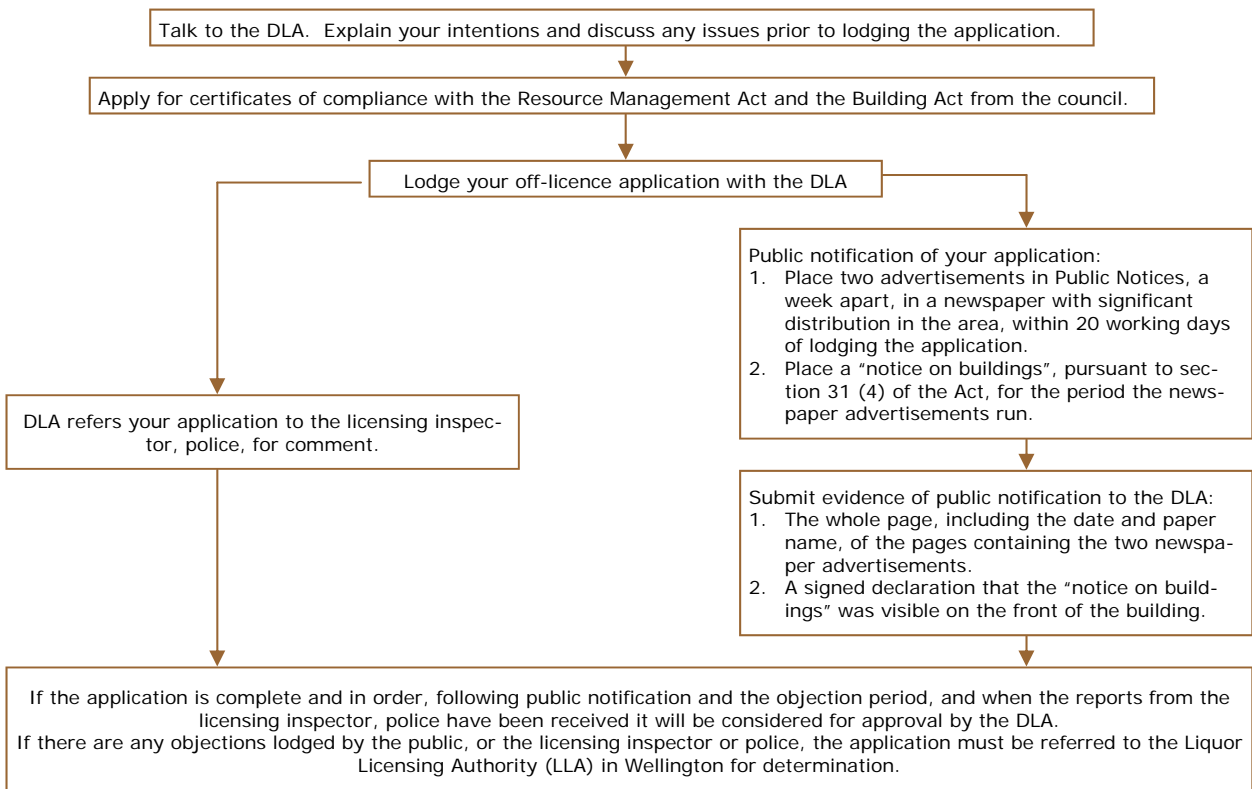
Talk to the DLA. Explain your intentions and discuss any issues prior to lodging the application.

Apply for certificates of compliance with the Resource Management Act and the Building Act from the council.

Lodge your off-licence application with the DLA

Public notification of your application:
1. Place two advertisements in Public Notices, a week apart, in a newspaper with significant distribution in the area, within 20 working days of lodging the application.
2. Place a "notice on buildings", pursuant to section 31 (4) of the Act, for the period the newspaper advertisements run.

DLA refers your application to the licensing inspector, police, for comment.

Submit evidence of public notification to the DLA:
1. The whole page, including the date and paper name, of the pages containing the two newspaper advertisements.
2. A signed declaration that the "notice on buildings" was visible on the front of the building.

If the application is complete and in order, following public notification and the objection period, and when the reports from the licensing inspector, police have been received it will be considered for approval by the DLA.
If there are any objections lodged by the public, or the licensing inspector or police, the application must be referred to the Liquor Licensing Authority (LLA) in Wellington for determination.